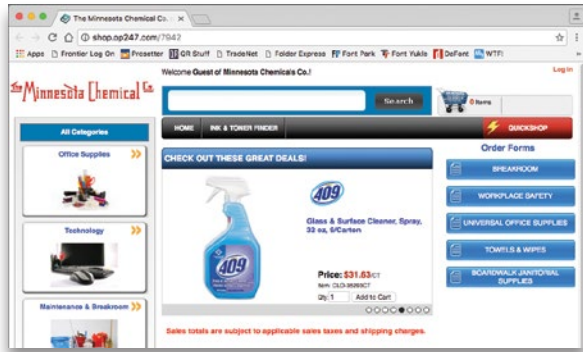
The Minnesota Chemical Co.

shop.op247.com/7942

Apps Frontier Log On Presetter GR Stuff TradeNet Folder Express Font Park Font Yukle DaFont WTF!

The Minnesota Chemical Co.

Welcome Guest of Minnesota Chemical's Co.!

Log In

Search

0 Items

HOME INK & TONER FINDER QUICKSHOP

All Categories

Office Supplies

Technology

Maintenance & Breakroom

CHECK OUT THESE GREAT DEALS!

409

Glass & Surface Cleaner, Spray, 32 oz, 6/Carton

Price: $31.63/CT

Item: CLO-35293CT

Qty 1 Add to Cart

Sales totals are subject to applicable sales taxes and shipping charges.

Order Forms

BREAKROOM

WORKPLACE SAFETY

UNIVERSAL OFFICE SUPPLIES

TOWELS & WIPES

BOARDWALK JANITORIAL SUPPLIES